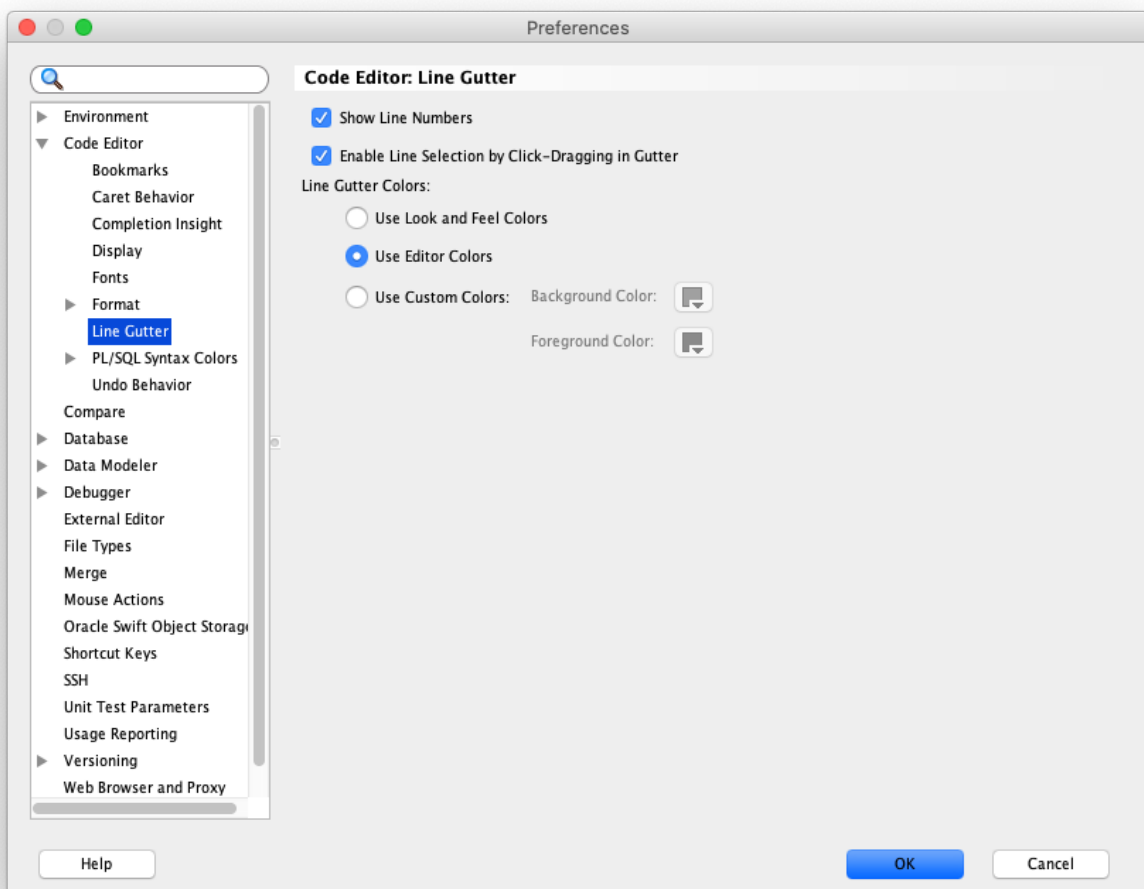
Preferences

Environment
Code Editor
Bookmarks
Caret Behavior
Completion Insight
Display
Fonts
Format
Line Gutter
PL/SQL Syntax Colors
Undo Behavior
Compare
Database
Data Modeler
Debugger
External Editor
File Types
Merge
Mouse Actions
Oracle Swift Object Storag
Shortcut Keys
SSH
Unit Test Parameters
Usage Reporting
Versioning
Web Browser and Proxy

Code Editor: Line Gutter

Show Line Numbers

Enable Line Selection by Click-Dragging in Gutter

Line Gutter Colors:

Use Look and Feel Colors

Use Editor Colors

Use Custom Colors: Background Color:

Foreground Color:

Help

OK

Cancel